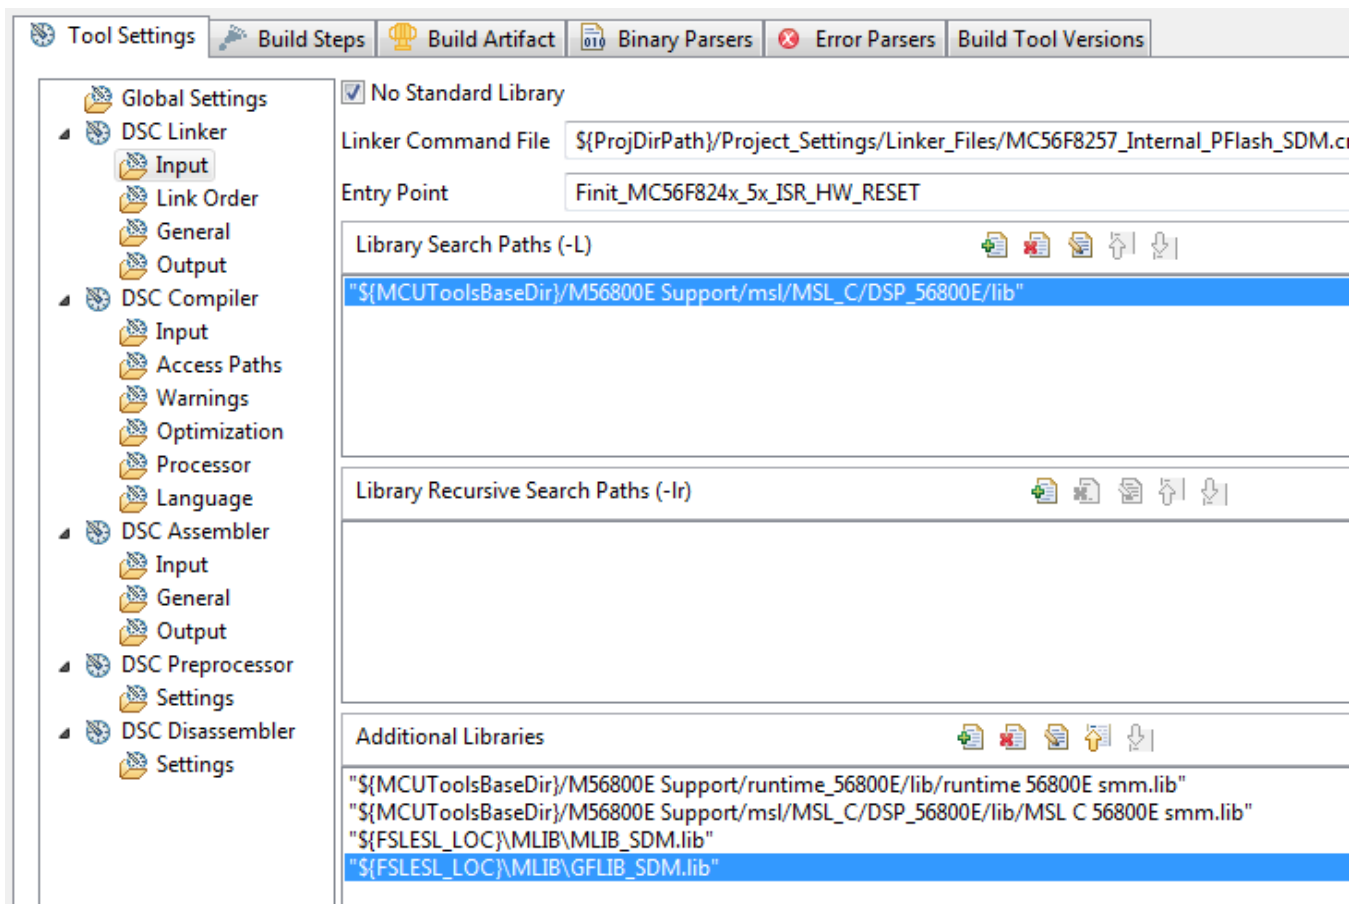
Tool Settings | Build Steps | Build Artifact | Binary Parsers | Error Parsers | Build Tool Versions

Global Settings
DSC Linker
Input
Link Order
General
Output
DSC Compiler
Input
Access Paths
Warnings
Optimization
Processor
Language
DSC Assembler
Input
General
Output
DSC Preprocessor
Settings
DSC Disassembler
Settings

No Standard Library

Linker Command File ${ProjDirPath}/Project_Settings/Linker_Files/MC56F8257_Internal_PFlash_SDM.c

Entry Point Finit_MC56F824x_5x_ISR_HW_RESET

Library Search Paths (-L)

"${MCUToolsBaseDir}/M56800E Support/msl/MSL_C/DSP_56800E/lib"

Library Recursive Search Paths (-lr)

Additional Libraries

"${MCUToolsBaseDir}/M56800E Support/runtime_56800E/lib/runtime 56800E smm.lib"
"${MCUToolsBaseDir}/M56800E Support/msl/MSL_C/DSP_56800E/lib/MSL C 56800E smm.lib"
"${FSLESL_LOC}\MLIB\MLIB_SDM.lib"
"${FSLESL_LOC}\MLIB\GFLIB_SDM.lib"